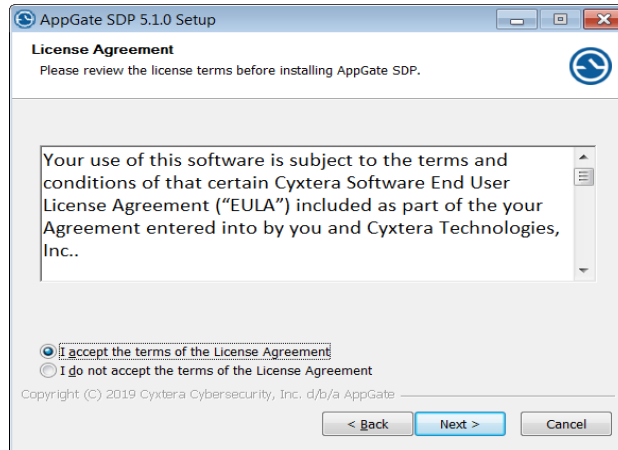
AppGate SDP 5.1.0 Setup

License Agreement
Please review the license terms before installing AppGate SDP.

Your use of this software is subject to the terms and conditions of that certain Cyxtera Software End User License Agreement (“EULA”) included as part of the your Agreement entered into by you and Cyxtera Technologies, Inc..

I accept the terms of the License Agreement
I do not accept the terms of the License Agreement

Copyright (C) 2019 Cyxtera Cybersecurity, Inc. d/b/a AppGate

< Back
Next >
Cancel